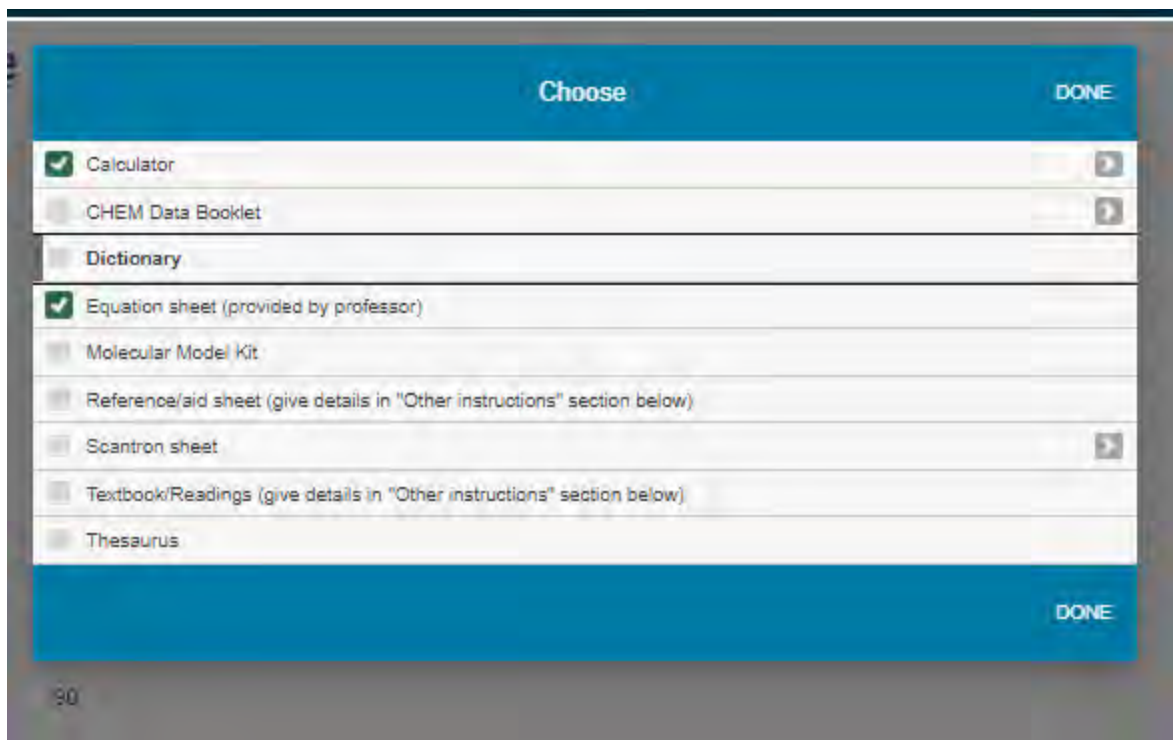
Choose

DONE

Calculator

CHEM Data Booklet

Dictionary

Equation sheet (provided by professor)

Molecular Model Kit

Reference/aid sheet (give details in "Other instructions" section below)

Scantron sheet

Textbook/Readings (give details in "Other instructions" section below)

Thesaurus

DONE

90